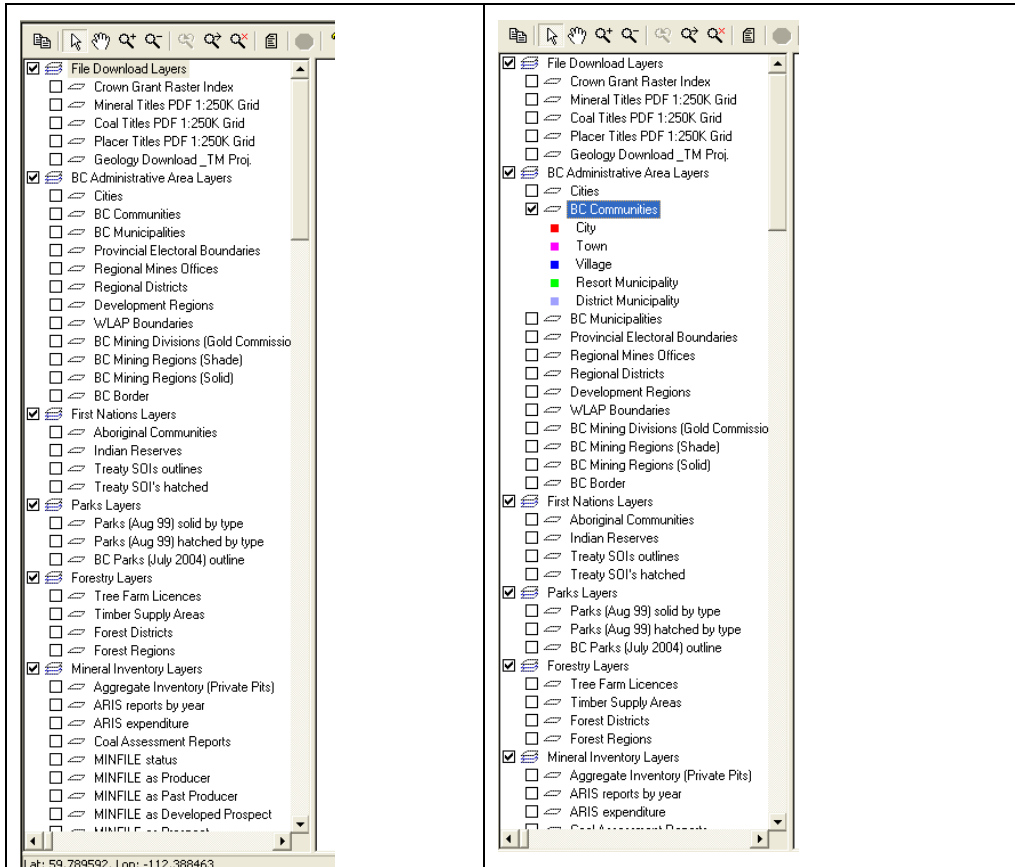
File Download Layers
Crown Grant Raster Index
Mineral Titles PDF 1:250K Grid
Coal Titles PDF 1:250K Grid
Placer Titles PDF 1:250K Grid
Geology Download _TM Proj.
BC Administrative Area Layers
Cities
BC Communities
BC Municipalities
Provincial Electoral Boundaries
Regional Mines Offices
Regional Districts
Development Regions
WLAP Boundaries
BC Mining Divisions (Gold Commissio
BC Mining Regions (Shade)
BC Mining Regions (Solid)
BC Border
First Nations Layers
Aboriginal Communities
Indian Reserves
Treaty SOIs outlines
Treaty SOI's hatched
Parks Layers
Parks (Aug 99) solid by type
Parks (Aug 99) hatched by type
BC Parks (July 2004) outline
Forestry Layers
Tree Farm Licences
Timber Supply Areas
Forest Districts
Forest Regions
Mineral Inventory Layers
Aggregate Inventory (Private Pits)
ARIS reports by year
ARIS expenditure
Coal Assessment Reports
MINFILE status
MINFILE as Producer
MINFILE as Past Producer
MINFILE as Developed Prospect
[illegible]
Lat: 59.789592 Lon: -112.388463

File Download Layers
Crown Grant Raster Index
Mineral Titles PDF 1:250K Grid
Coal Titles PDF 1:250K Grid
Placer Titles PDF 1:250K Grid
Geology Download _TM Proj.
BC Administrative Area Layers
Cities
BC Communities
City
Town
Village
Resort Municipality
District Municipality
BC Municipalities
Provincial Electoral Boundaries
Regional Mines Offices
Regional Districts
Development Regions
WLAP Boundaries
BC Mining Divisions (Gold Commissio
BC Mining Regions (Shade)
BC Mining Regions (Solid)
BC Border
First Nations Layers
Aboriginal Communities
Indian Reserves
Treaty SOIs outlines
Treaty SOI's hatched
Parks Layers
Parks (Aug 99) solid by type
Parks (Aug 99) hatched by type
BC Parks (July 2004) outline
Forestry Layers
Tree Farm Licences
Timber Supply Areas
Forest Districts
Forest Regions
Mineral Inventory Layers
Aggregate Inventory (Private Pits)
ARIS reports by year
ARIS expenditure
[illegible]